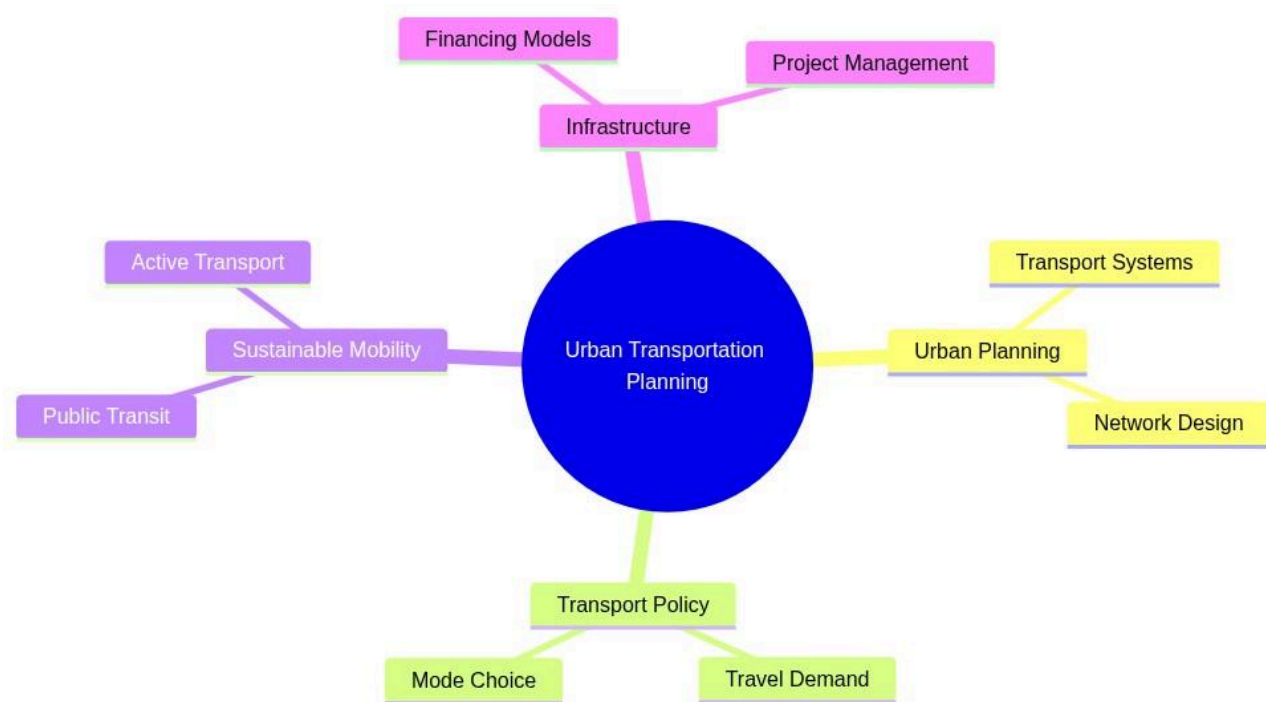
Financing Models

Project Management

Infrastructure

Active Transport

Sustainable Mobility

Public Transit

Urban Transportation Planning

Transport Systems

Urban Planning

Network Design

Transport Policy

Mode Choice

Travel Demand